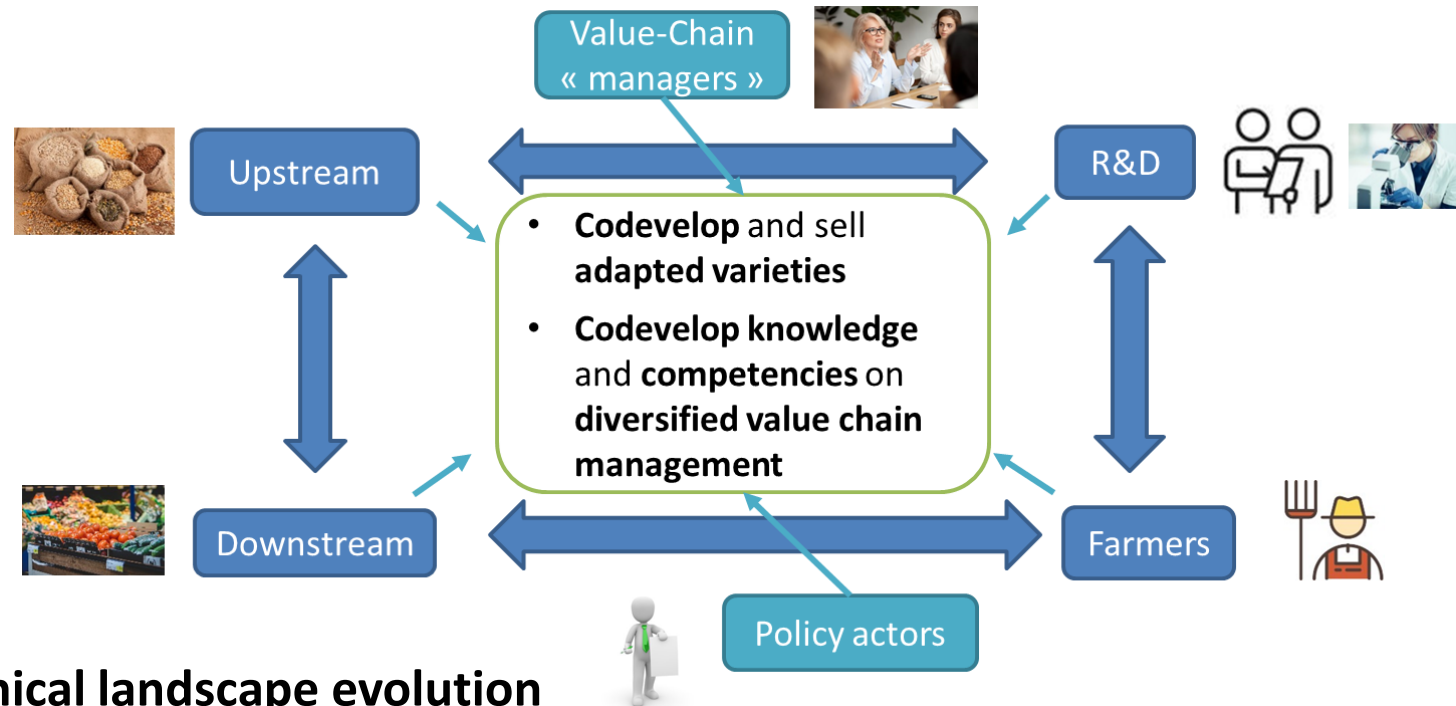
Value-Chain « managers »

Upstream

R&D

- **Codevelop** and sell **adapted varieties**
- **Codevelop knowledge** and **competencies** on **diversified value chain management**

Downstream

Farmers

Policy actors

**nical landscape evolution**